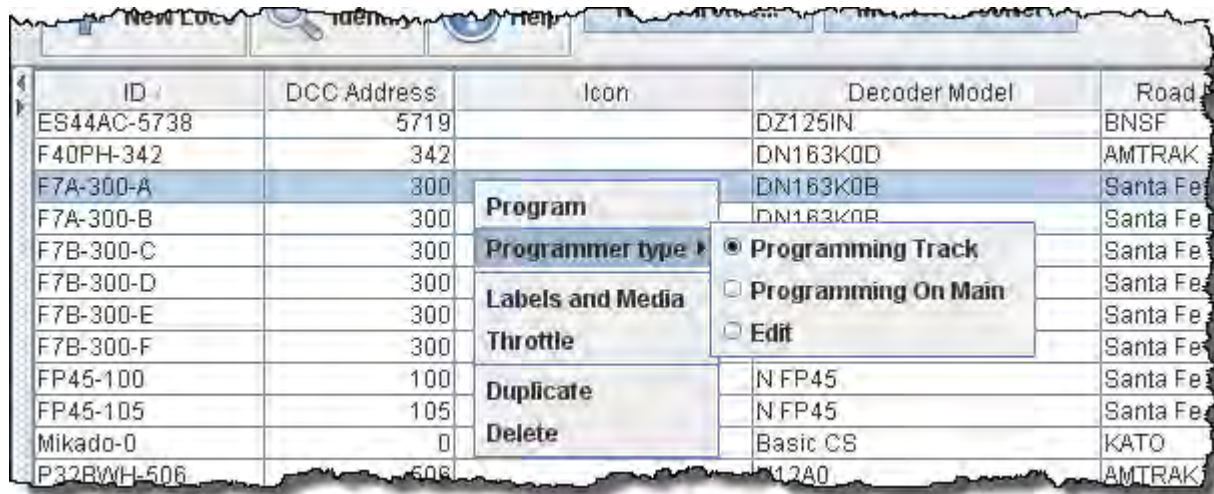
New Loco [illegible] Help

| ID | DCC Address | Icon | Decoder Model | Road |
|---|---|---|---|---|
| ES44AC-5738 | 5719 | | DZ125IN | BNSF |
| F40PH-342 | 342 | | DN163K0D | AMTRAK |
| F7A-300-A | 300 | | DN163K0B | Santa Fe |
| F7A-300-B | 300 | | DN163K0B | Santa Fe |
| F7B-300-C | 300 | | | Santa Fe |
| F7B-300-D | 300 | | | Santa Fe |
| F7B-300-E | 300 | | | Santa Fe |
| F7B-300-F | 300 | | | Santa Fe |
| FP45-100 | 100 | | N FP45 | Santa Fe |
| FP45-105 | 105 | | N FP45 | Santa Fe |
| Mikado-0 | 0 | | Basic CS | KATO |
| P32BWH-506 | 506 | | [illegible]12A0 | AMTRAK |

Program
Programmer type
Labels and Media
Throttle
Duplicate
Delete

Programming Track
Programming On Main
Edit